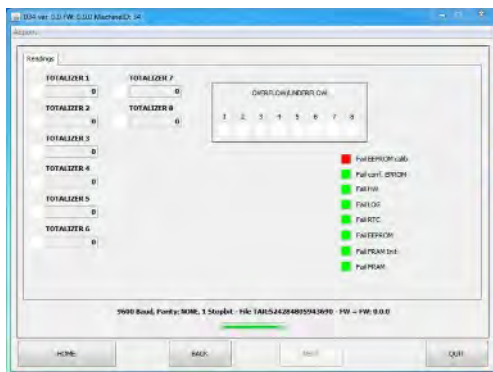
B34 ver. 0.0 FW: 0.0.0 MachineID: 34

Readings

TOTALIZER 1
0
TOTALIZER 2
0
TOTALIZER 3
0
TOTALIZER 4
0
TOTALIZER 5
0
TOTALIZER 6
0

TOTALIZER 7
0
TOTALIZER 8
0

OVERFLOW/UNDERFLOW
1 2 3 4 5 6 7 8

Fail EEPROM calib
Fail conf. EPROM
Fail FW
Fail LOG
Fail RTC
Fail EEPROM
Fail FRAM Init
Fail FRAM

9600 Baud, Parity: NONE, 1 Stopbit - File TAR:5242848059436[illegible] - FW - FW: 0.0.0

HOME
BACK
NEXT
QUIT